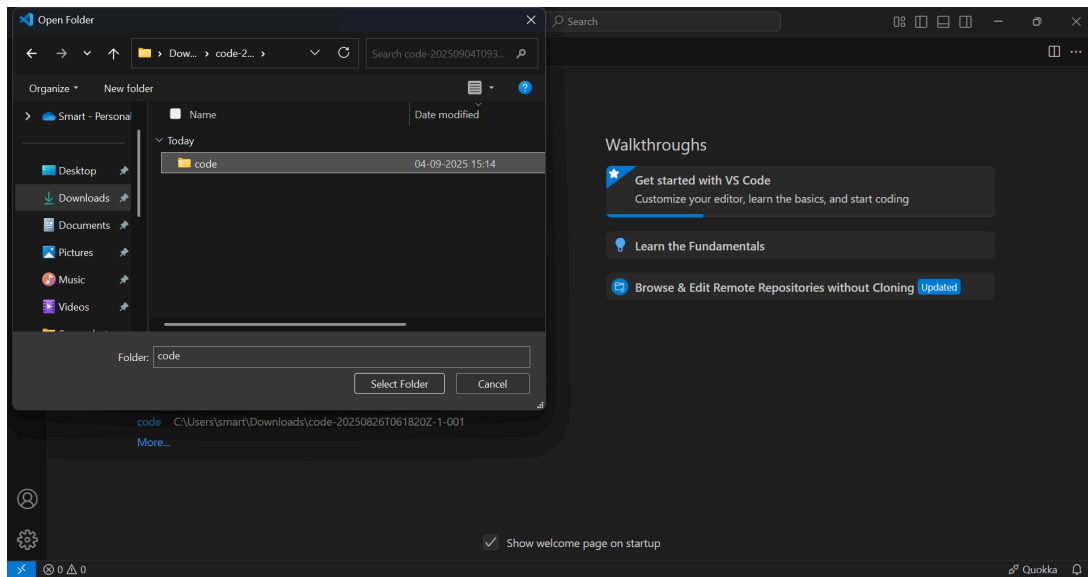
Open Folder

Search

› Dow... › code-2... ›

Search code-20250904T093...

Organize ▾ New folder

Smart - Personal

Desktop

Downloads

Documents

Pictures

Music

Videos

Name

Date modified

Today

code 04-09-2025 15:14

Folder: code

Select Folder Cancel

code C:\Users\smart\Downloads\code-20250826T061820Z-1-001

More...

Walkthroughs

Get started with VS Code

Customize your editor, learn the basics, and start coding

Learn the Fundamentals

Browse & Edit Remote Repositories without Cloning Updated

Show welcome page on startup

⊗ 0 ⚠ 0

Quokka